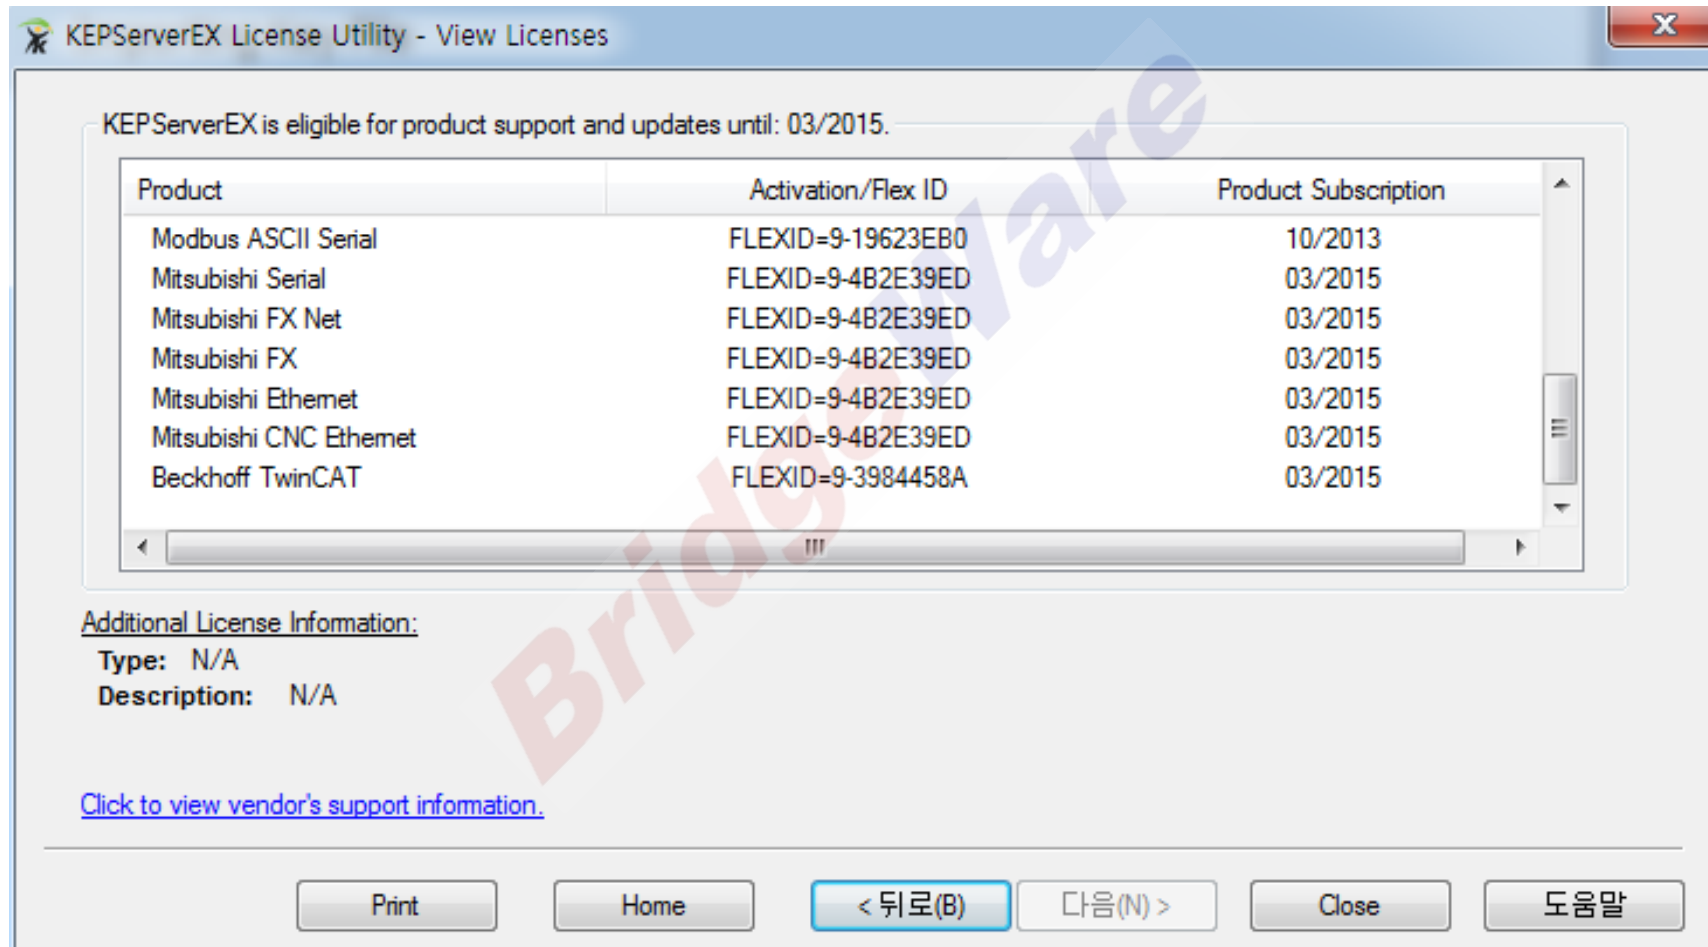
KEPServerEX License Utility - View Licenses

KEPServerEX is eligible for product support and updates until: 03/2015.

| Product | Activation/Flex ID | Product Subscription |
|---|---|---|
| Modbus ASCII Serial | FLEXID=9-19623EB0 | 10/2013 |
| Mitsubishi Serial | FLEXID=9-4B2E39ED | 03/2015 |
| Mitsubishi FX Net | FLEXID=9-4B2E39ED | 03/2015 |
| Mitsubishi FX | FLEXID=9-4B2E39ED | 03/2015 |
| Mitsubishi Ethernet | FLEXID=9-4B2E39ED | 03/2015 |
| Mitsubishi CNC Ethernet | FLEXID=9-4B2E39ED | 03/2015 |
| Beckhoff TwinCAT | FLEXID=9-3984458A | 03/2015 |

Additional License Information:
Type: N/A
Description: N/A

Click to view vendor's support information.

Print | Home | < 뒤로(B) | 다음(N) > | Close | 도움말

BridgeWare